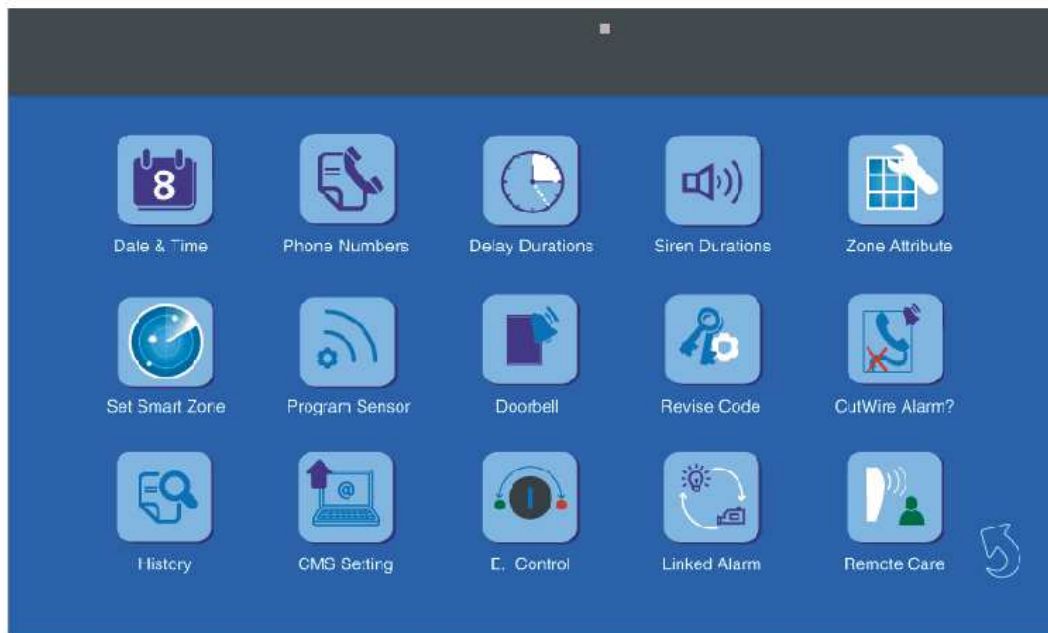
8

Date & Time

Phone Numbers

Delay Durations

Siren Durations

Zone Attribute

Set Smart Zone

Program Sensor

Doorbell

Revise Code

CutWire Alarm?

History

CMS Setting

E. Control

Linked Alarm

Remote Care